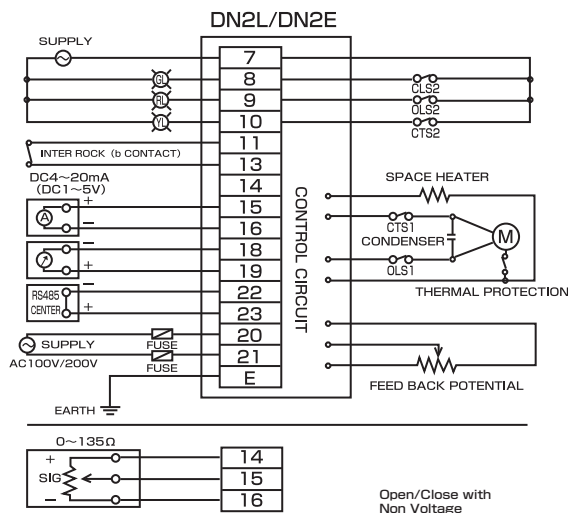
DN2L/DN2E

SUPPLY

7
8
9
10
11
13
14
15
16
18
19
22
23
20
21
E

GL
RL
YL

CLS2
OLS2
CTS2

INTER ROCK (b CONTACT)

DC4~20mA
(DC1~5V)

A
+
−
−
+

RS485
CENTER
−
+

CONTROL CIRCUIT

SPACE HEATER

CTS1
CONDENSER
OLS1
M
THERMAL PROTECTION

SUPPLY
AC100V/200V
FUSE
FUSE

FEED BACK POTENTIAL

EARTH

0~135Ω
+
SIG
−

14
15
16

Open/Close with
Non Voltage